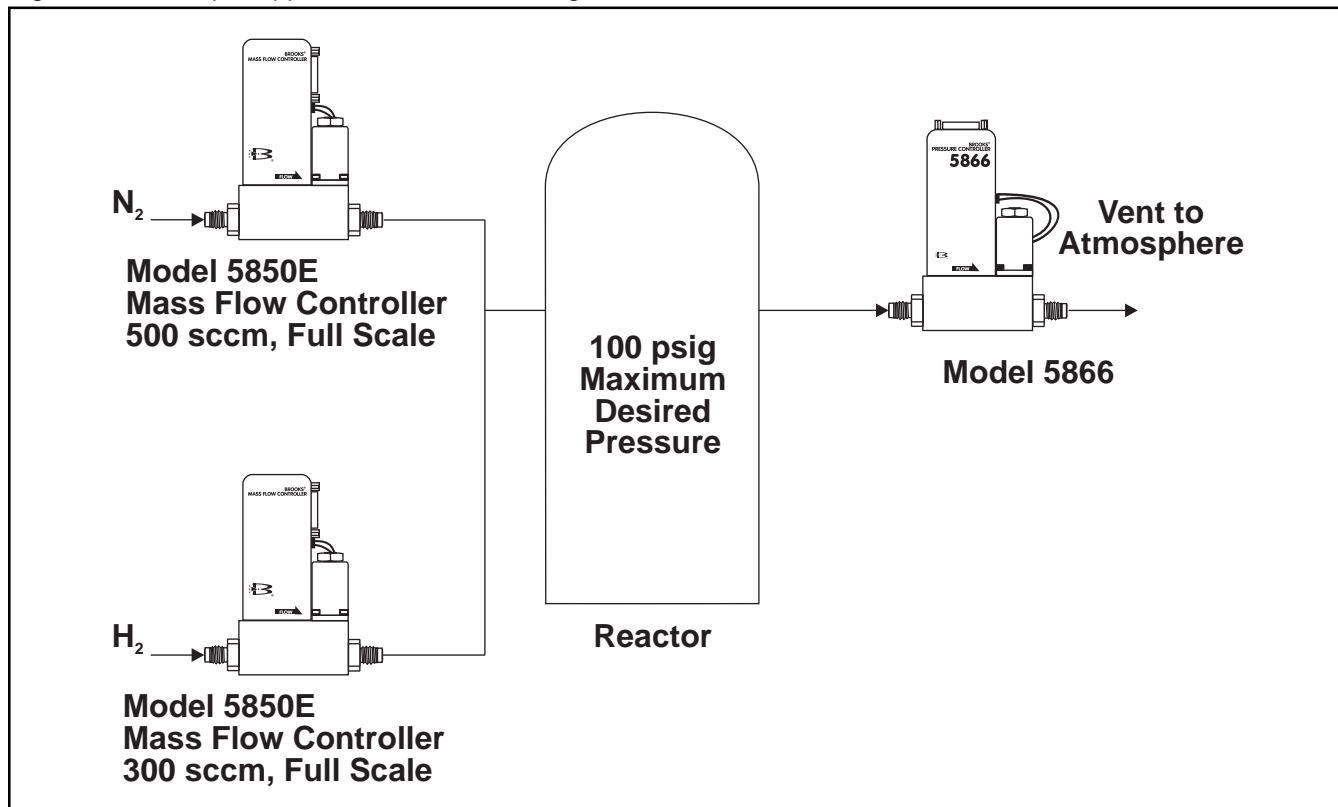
BROOKS®
MASS FLOW CONTROLLER

FLOW

$N_2$

Model 5850E
Mass Flow Controller
500 sccm, Full Scale

100 psig
Maximum
Desired
Pressure

BROOKS®
PRESSURE CONTROLLER
5866

FLOW

Vent to
Atmosphere

Model 5866

BROOKS®
MASS FLOW CONTROLLER

FLOW

$H_2$

Reactor

Model 5850E
Mass Flow Controller
300 sccm, Full Scale